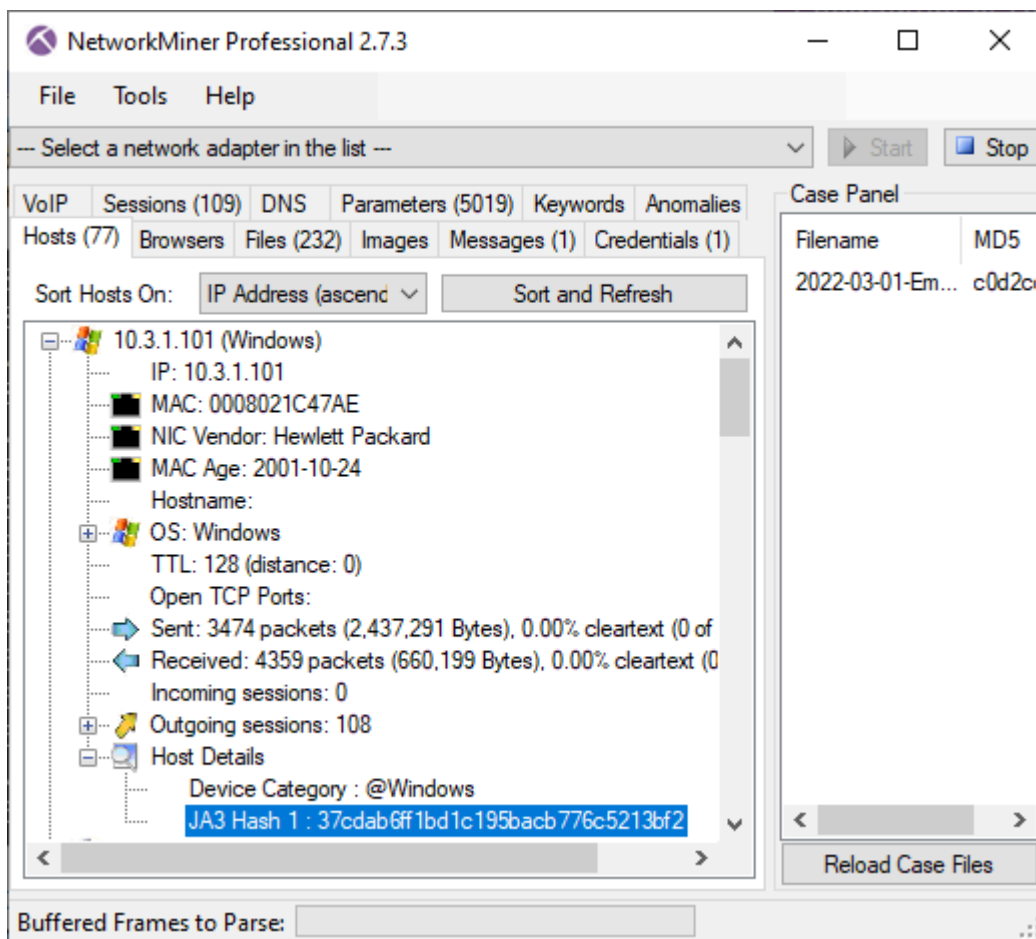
NetworkMiner Professional 2.7.3

File Tools Help

--- Select a network adapter in the list ---

Start Stop

VoIP Sessions (109) DNS Parameters (5019) Keywords Anomalies
Hosts (77) Browsers Files (232) Images Messages (1) Credentials (1)

Sort Hosts On: IP Address (ascend Sort and Refresh

10.3.1.101 (Windows)
IP: 10.3.1.101
MAC: 0008021C47AE
NIC Vendor: Hewlett Packard
MAC Age: 2001-10-24
Hostname:
OS: Windows
TTL: 128 (distance: 0)
Open TCP Ports:
Sent: 3474 packets (2,437,291 Bytes), 0.00% cleartext (0 of
Received: 4359 packets (660,199 Bytes), 0.00% cleartext (0
Incoming sessions: 0
Outgoing sessions: 108
Host Details
Device Category : @Windows
JA3 Hash 1 : 37cdab6ff1bd1c195bacb776c5213bf2

Case Panel

| Filename | MD5 |
|---|---|
| 2022-03-01-Em... | c0d2c |

Reload Case Files

Buffered Frames to Parse: